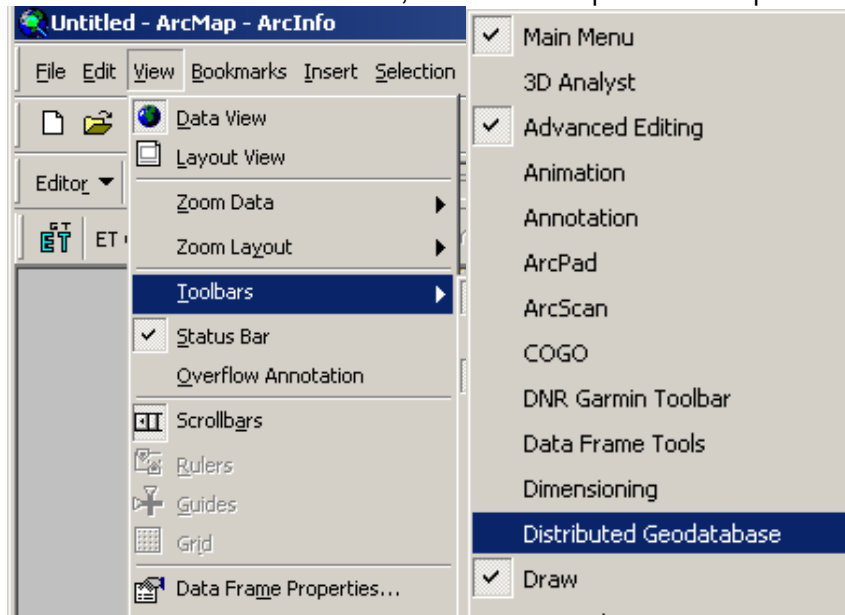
Untitled - ArcMap - ArcInfo

File Edit View Bookmarks Insert Selection

Editor ▼

ET

Data View
Layout View
Zoom Data
Zoom Layout
Toolbars
Status Bar
Overflow Annotation
Scrollbars
Rulers
Guides
Grid
Data Frame Properties...

Main Menu
3D Analyst
Advanced Editing
Animation
Annotation
ArcPad
ArcScan
COGO
DNR Garmin Toolbar
Data Frame Tools
Dimensioning
Distributed Geodatabase
Draw